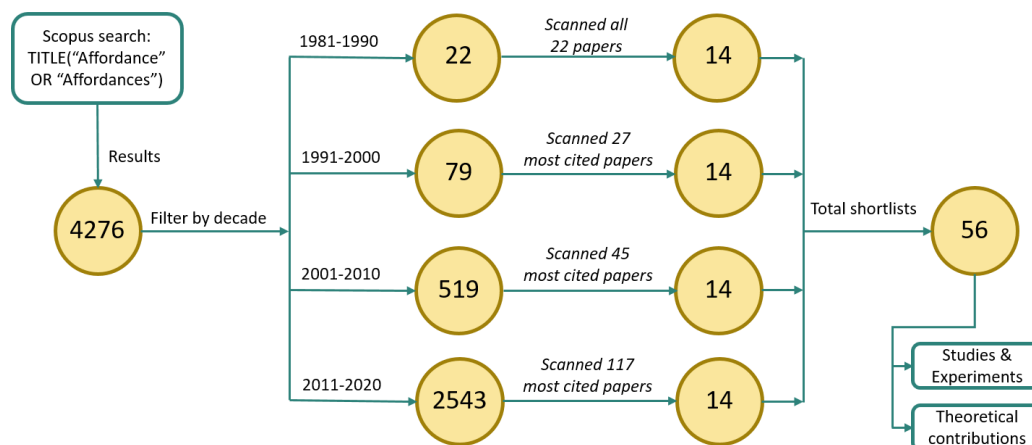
Scopus search: TITLE("Affordance" OR "Affordances")

Results

4276

Filter by decade

1981-1990

22

Scanned all 22 papers

14

1991-2000

79

Scanned 27 most cited papers

14

2001-2010

519

Scanned 45 most cited papers

14

2011-2020

2543

Scanned 117 most cited papers

14

Total shortlists

56

Studies & Experiments

Theoretical contributions